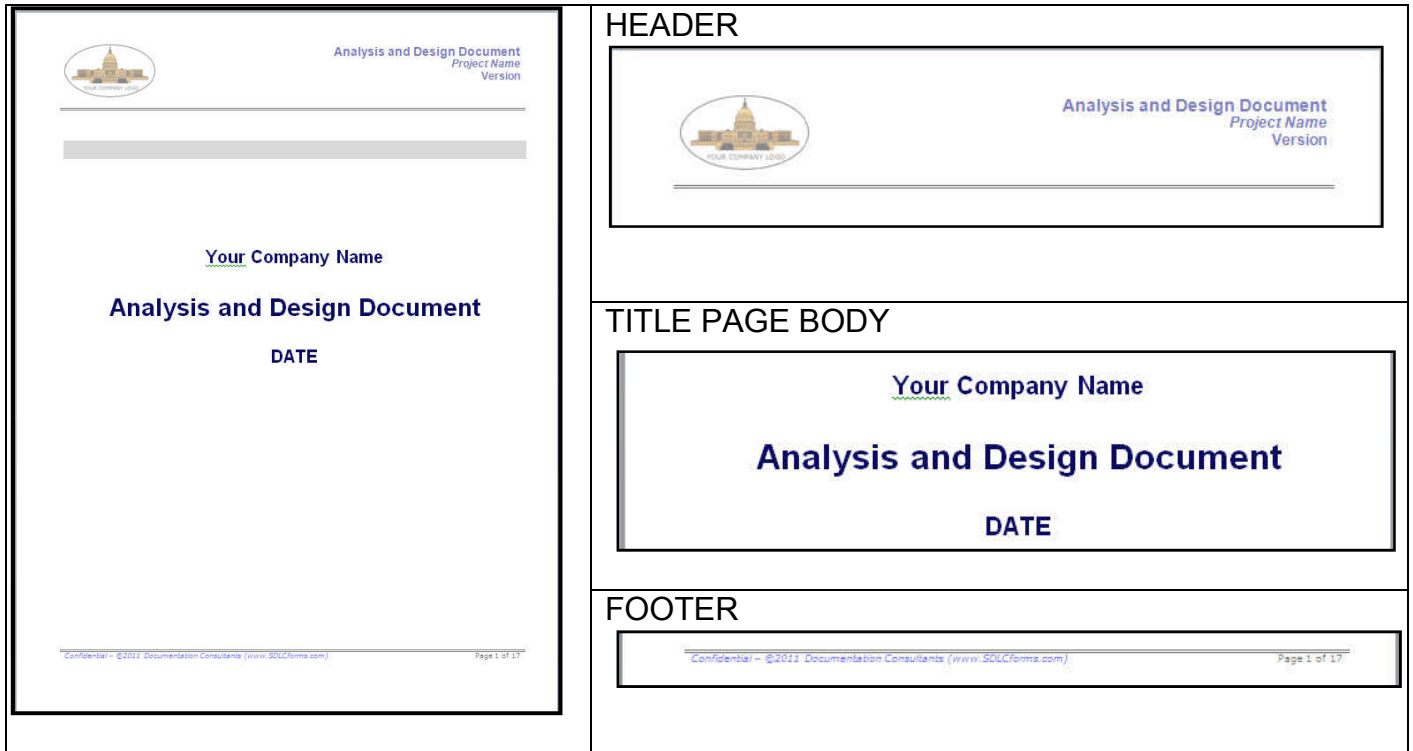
YOUR COMPANY LOGO

Analysis and Design Document
Project Name
Version

Your Company Name

Analysis and Design Document

DATE

Confidential – ©2011 Documentation Consultants (www.SDLCforms.com)

Page 1 of 17

HEADER

YOUR COMPANY LOGO

Analysis and Design Document
Project Name
Version

TITLE PAGE BODY

Your Company Name

Analysis and Design Document

DATE

FOOTER

Confidential – ©2011 Documentation Consultants (www.SDLCforms.com)

Page 1 of 17